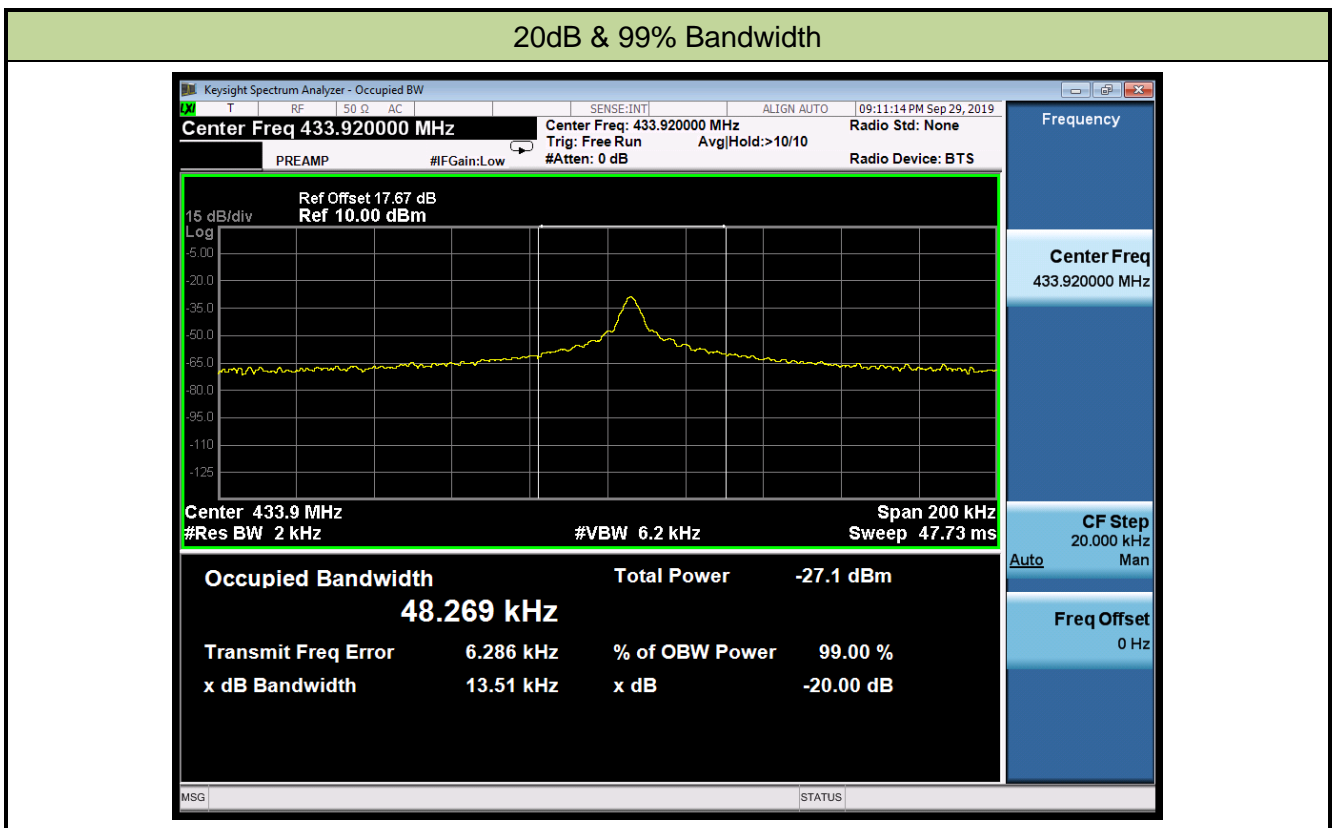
20dB & 99% Bandwidth

Keysight Spectrum Analyzer - Occupied BW

LXI T RF 50 Ω AC SENSE:INT ALIGN AUTO 09:11:14 PM Sep 29, 2019

Center Freq 433.920000 MHz

PREAMP #IFGain:Low

Center Freq: 433.920000 MHz
Trig: Free Run Avg|Hold:>10/10
#Atten: 0 dB

Radio Std: None

Radio Device: BTS

Frequency

Ref Offset 17.67 dB
15 dB/div Ref 10.00 dBm
Log

-5.00
-20.0
-35.0
-50.0
-65.0
-80.0
-95.0
-110
-125

Center 433.9 MHz
#Res BW 2 kHz
#VBW 6.2 kHz
Span 200 kHz
Sweep 47.73 ms

Center Freq
433.920000 MHz

CF Step
20.000 kHz
Auto Man

Freq Offset
0 Hz

Occupied Bandwidth
48.269 kHz

Total Power -27.1 dBm

Transmit Freq Error 6.286 kHz
% of OBW Power 99.00 %

x dB Bandwidth 13.51 kHz
x dB -20.00 dB

MSG STATUS